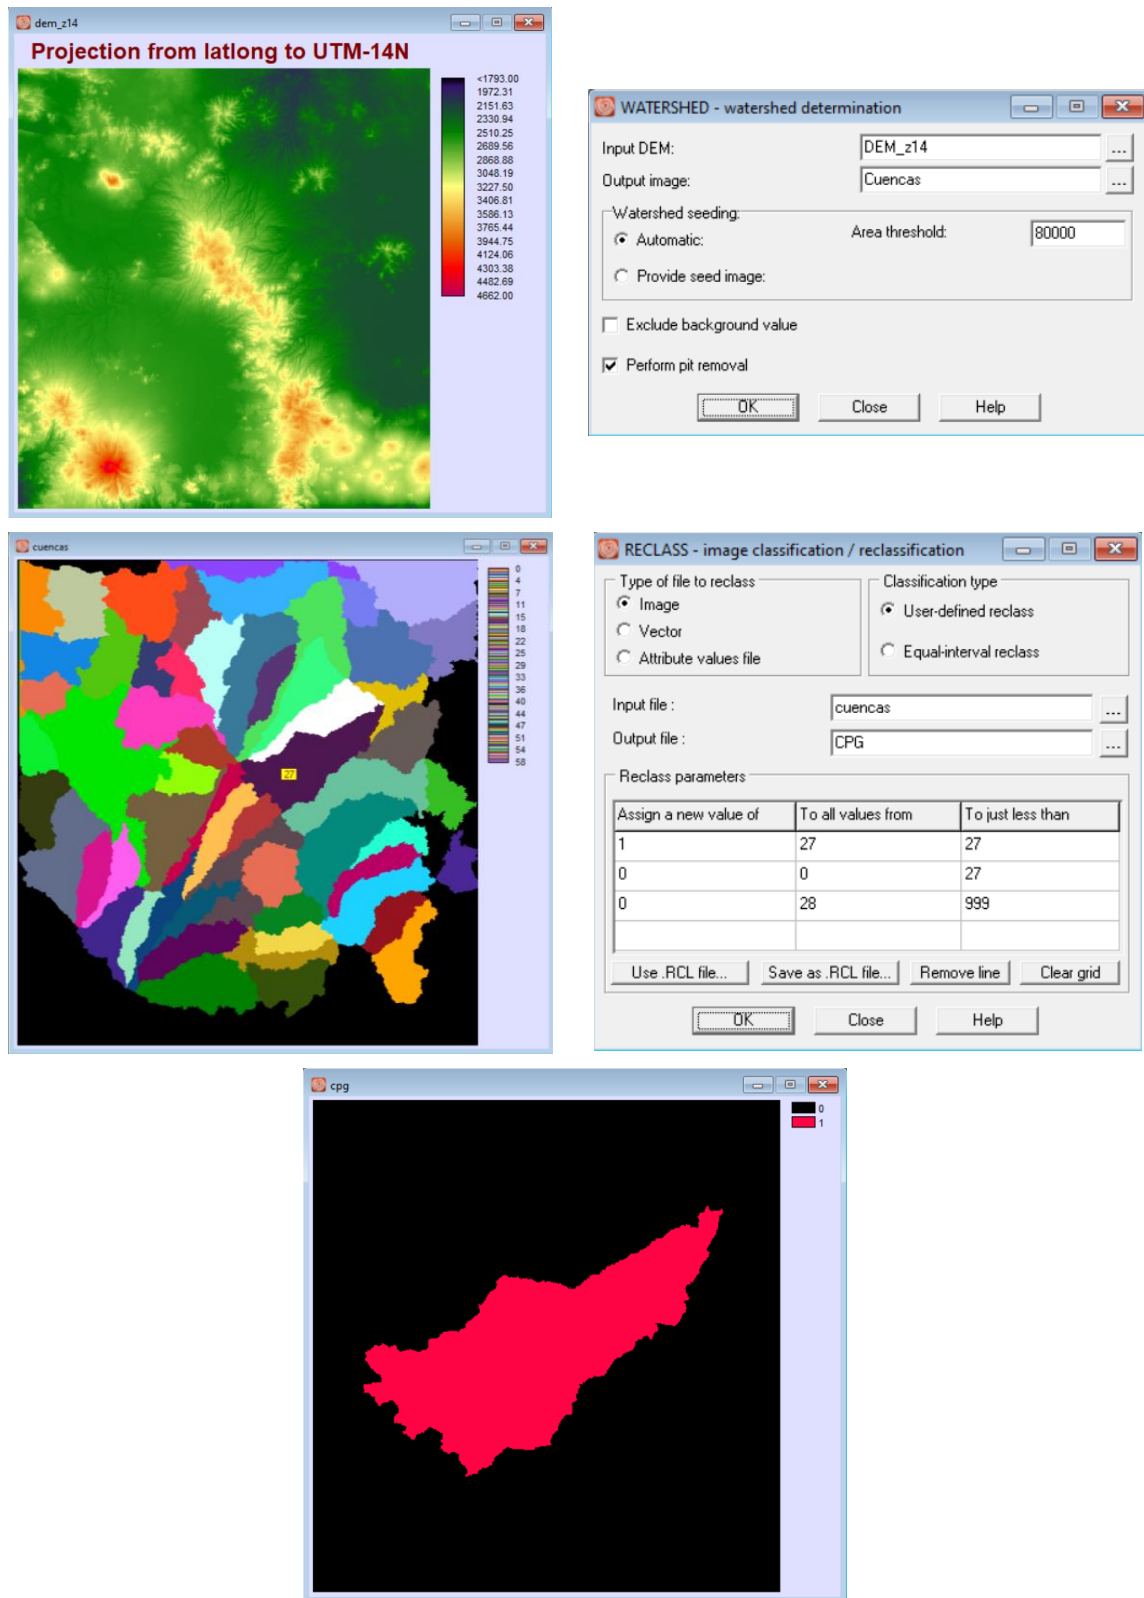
dem_z14

Projection from latlong to UTM-14N

<1793.00
1972.31
2151.63
2330.94
2510.25
2689.56
2868.88
3048.19
3227.50
3406.81
3586.13
3765.44
3944.75
4124.06
4303.38
4482.69
4662.00

WATERSHED - watershed determination

Input DEM: DEM_z14 ...
Output image: Cuencas ...

Watershed seeding:
Automatic:
Area threshold: 80000
Provide seed image:

Exclude background value

Perform pit removal

OK Close Help

cuencas

0
4
7
11
15
18
22
25
29
33
36
40
44
47
51
54
58

27

RECLASS - image classification / reclassification

Type of file to reclass
Image
Vector
Attribute values file

Classification type
User-defined reclass
Equal-interval reclass

Input file : cuencas ...
Output file : CPG ...

Reclass parameters

| Assign a new value of | To all values from | To just less than |
|---|---|---|
| 1 | 27 | 27 |
| 0 | 0 | 27 |
| 0 | 28 | 999 |
| | | |

Use .RCL file... Save as .RCL file... Remove line Clear grid

OK Close Help

cpg

0
1